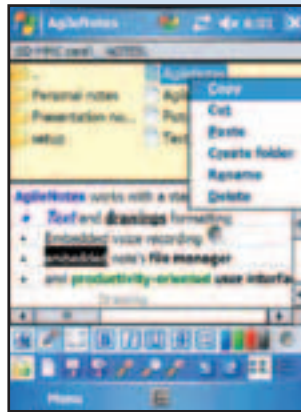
AgileNotes

SD-MMC card \ NOTES\

Personal notes
Presentation no...
setup

Copy
Cut
Paste
Create folder
Rename
Delete

AgileNotes works with a sta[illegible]
Text and drawings formatting
Embedded voice recording
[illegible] note's file manager
and productivity-oriented user interfa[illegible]

Menu